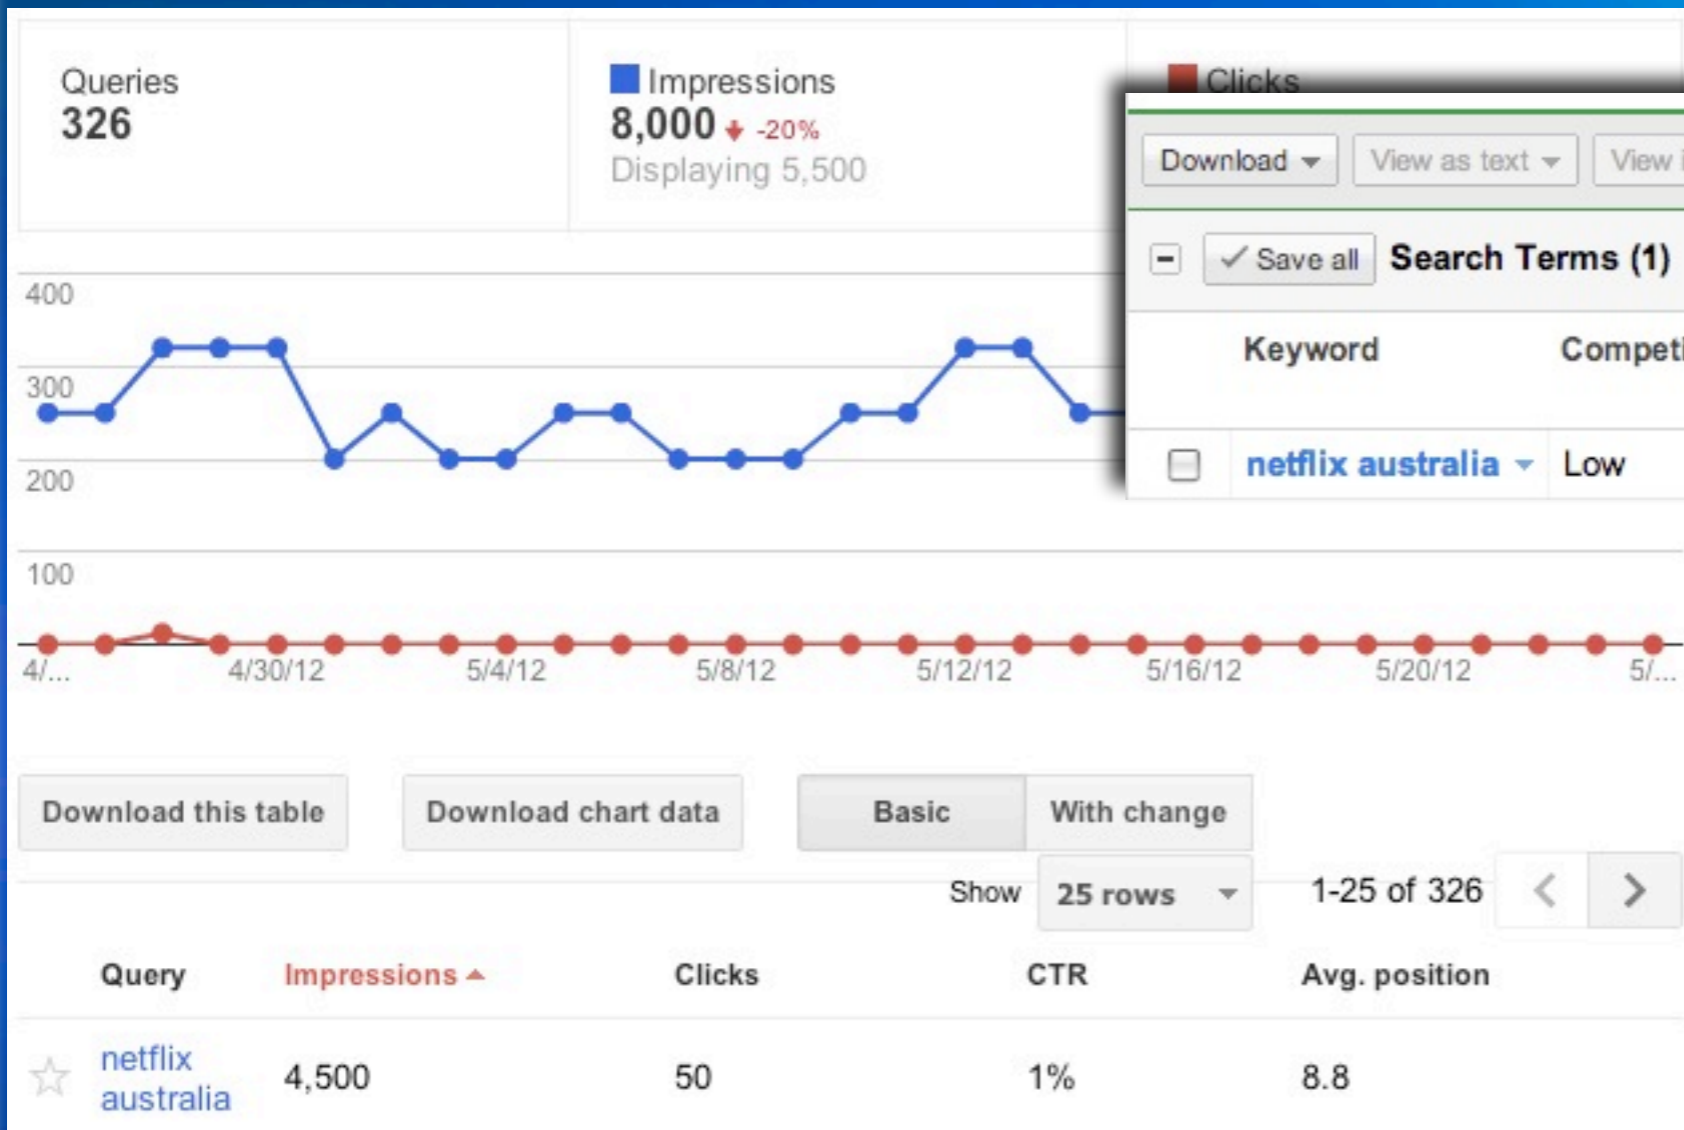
Queries
326

Impressions
8,000 -20%
Displaying 5,500

Clicks

Download View as text View i

Save all Search Terms (1)

| Keyword | Competi |
|---|---|
| netflix australia | Low |

400
300
200
100

4/... 4/30/12 5/4/12 5/8/12 5/12/12 5/16/12 5/20/12 5/...

Download this table Download chart data Basic With change

Show 25 rows 1-25 of 326

| Query | Impressions | Clicks | CTR | Avg. position |
|---|---|---|---|---|
| netflix australia | 4,500 | 50 | 1% | 8.8 |